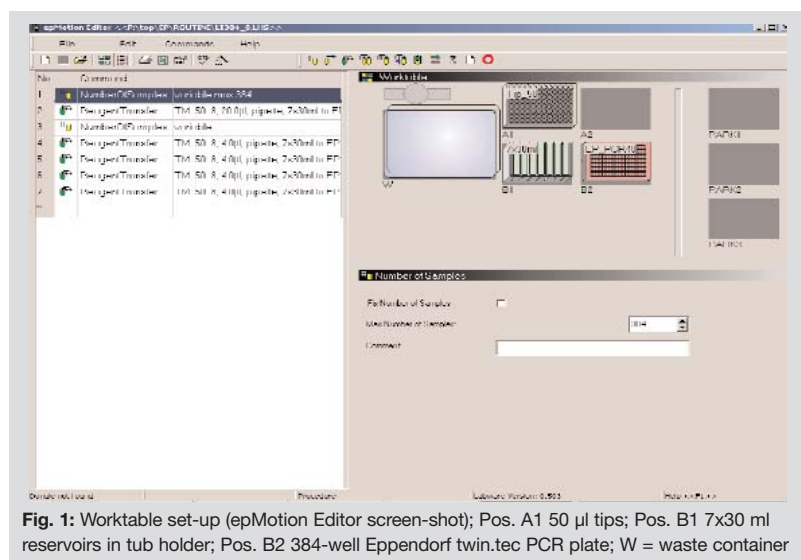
epMotion Editor - ..\Rtop\EP\ROUTINE\LE384_0.LIS

File Edit Commands Help

| No | Command | |
|---|---|---|
| 1 | NumberOfSamples | variable max 384 |
| 2 | ReagentTransfer | TM 50-8, 20.0µl, pipette, 7x30ml to EP |
| 3 | NumberOfSamples | variable |
| 4 | ReagentTransfer | TM 50-8, 4.0µl, pipette, 7x30ml to EP |
| 5 | ReagentTransfer | TM 50-8, 4.0µl, pipette, 7x30ml to EP |
| 6 | ReagentTransfer | TM 50-8, 4.0µl, pipette, 7x30ml to EP |
| 7 | ReagentTransfer | TM 50-8, 4.0µl, pipette, 7x30ml to EP |

Worktable

A1 A2 PARK1

7x30ml EP_PCR384

W B1 B2 PARK2

PARK3

Number of Samples

Fix Number of Samples

Max Number of Samples 384

Comment

Device not found Procedure Software Version: 0.903 Help <F1>

**Fig. 1:** Worktable set-up (epMotion Editor screen-shot); Pos. A1 50 µl tips; Pos. B1 7x30 ml reservoirs in tub holder; Pos. B2 384-well Eppendorf twin.tec PCR plate; W = waste container